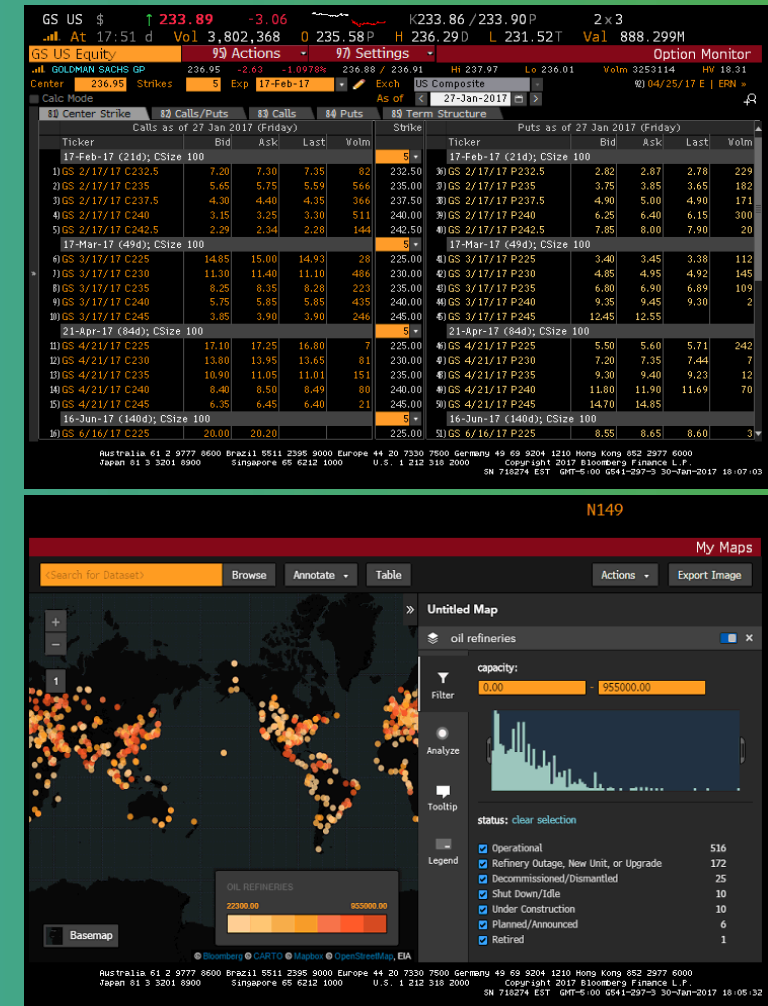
GS US $ ↑233.89 -3.06 K233.86 / 233.90P 2×3
At 17:51 d Vol 3,802,368 O 235.58P H 236.29D L 231.52T Val 888.299M

GS US Equity 95) Actions 97) Settings Option Monitor
GOLDMAN SACHS GP 236.95 -2.63 -1.0978% 236.88 / 236.91 Hi 237.97 Lo 236.01 Volm 3253114 HV 18.31
Center 236.95 Strikes 5 Exp 17-Feb-17 Exch US Composite 92) 04/25/17 E | ERN »
Calc Mode As of 27-Jan-2017
81) Center Strike 82) Calls/Puts 83) Calls 84) Puts 85) Term Structure

Calls as of 27 Jan 2017 (Friday) | Strike | Puts as of 27 Jan 2017 (Friday)

| Ticker | Bid | Ask | Last | Volm | Strike | Ticker | Bid | Ask | Last | Volm |
|---|---|---|---|---|---|---|---|---|---|---|
| 17-Feb-17 (21d); CSize 100 | | | | | 5 | 17-Feb-17 (21d); CSize 100 | | | | |
| 1) GS 2/17/17 C232.5 | 7.20 | 7.30 | 7.35 | 82 | 232.50 | 36) GS 2/17/17 P232.5 | 2.82 | 2.87 | 2.78 | 229 |
| 2) GS 2/17/17 C235 | 5.65 | 5.75 | 5.59 | 566 | 235.00 | 37) GS 2/17/17 P235 | 3.75 | 3.85 | 3.65 | 182 |
| 3) GS 2/17/17 C237.5 | 4.30 | 4.40 | 4.35 | 366 | 237.50 | 38) GS 2/17/17 P237.5 | 4.90 | 5.00 | 4.90 | 171 |
| 4) GS 2/17/17 C240 | 3.15 | 3.25 | 3.30 | 511 | 240.00 | 39) GS 2/17/17 P240 | 6.25 | 6.40 | 6.15 | 300 |
| 5) GS 2/17/17 C242.5 | 2.29 | 2.34 | 2.28 | 144 | 242.50 | 40) GS 2/17/17 P242.5 | 7.85 | 8.00 | 7.90 | 20 |
| 17-Mar-17 (49d); CSize 100 | | | | | 5 | 17-Mar-17 (49d); CSize 100 | | | | |
| 6) GS 3/17/17 C225 | 14.85 | 15.00 | 14.93 | 28 | 225.00 | 41) GS 3/17/17 P225 | 3.40 | 3.45 | 3.38 | 112 |
| 7) GS 3/17/17 C230 | 11.30 | 11.40 | 11.10 | 486 | 230.00 | 42) GS 3/17/17 P230 | 4.85 | 4.95 | 4.92 | 145 |
| 8) GS 3/17/17 C235 | 8.25 | 8.35 | 8.28 | 223 | 235.00 | 43) GS 3/17/17 P235 | 6.80 | 6.90 | 6.89 | 109 |
| 9) GS 3/17/17 C240 | 5.75 | 5.85 | 5.85 | 435 | 240.00 | 44) GS 3/17/17 P240 | 9.35 | 9.45 | 9.30 | 2 |
| 10) GS 3/17/17 C245 | 3.85 | 3.90 | 3.90 | 246 | 245.00 | 45) GS 3/17/17 P245 | 12.45 | 12.55 | | |
| 21-Apr-17 (84d); CSize 100 | | | | | 5 | 21-Apr-17 (84d); CSize 100 | | | | |
| 11) GS 4/21/17 C225 | 17.10 | 17.25 | 16.80 | 7 | 225.00 | 46) GS 4/21/17 P225 | 5.50 | 5.60 | 5.71 | 242 |
| 12) GS 4/21/17 C230 | 13.80 | 13.95 | 13.65 | 81 | 230.00 | 47) GS 4/21/17 P230 | 7.20 | 7.35 | 7.44 | 7 |
| 13) GS 4/21/17 C235 | 10.90 | 11.05 | 11.01 | 151 | 235.00 | 48) GS 4/21/17 P235 | 9.30 | 9.40 | 9.23 | 12 |
| 14) GS 4/21/17 C240 | 8.40 | 8.50 | 8.49 | 80 | 240.00 | 49) GS 4/21/17 P240 | 11.80 | 11.90 | 11.69 | 70 |
| 15) GS 4/21/17 C245 | 6.35 | 6.45 | 6.40 | 21 | 245.00 | 50) GS 4/21/17 P245 | 14.70 | 14.85 | | |
| 16-Jun-17 (140d); CSize 100 | | | | | 5 | 16-Jun-17 (140d); CSize 100 | | | | |
| 16) GS 6/16/17 C225 | 20.00 | 20.20 | | | 225.00 | 51) GS 6/16/17 P225 | 8.55 | 8.65 | 8.60 | 3 |

Australia 61 2 9777 8600 Brazil 5511 2395 9000 Europe 44 20 7330 7500 Germany 49 69 9204 1210 Hong Kong 852 2977 6000
Japan 81 3 3201 8900 Singapore 65 6212 1000 U.S. 1 212 318 2000 Copyright 2017 Bloomberg Finance L.P.
SN 718274 EST GMT-5:00 G541-297-3 30-Jan-2017 18:07:03

N149

My Maps
<Search for Dataset> Browse Annotate Table Actions Export Image
Untitled Map
oil refineries
Filter
capacity:
0.00 - 955000.00
Analyze
Tooltip
Legend
status: clear selection
Operational 516
Refinery Outage, New Unit, or Upgrade 172
Decommissioned/Dismantled 25
Shut Down/Idle 10
Under Construction 10
Planned/Announced 6
Retired 1
1
OIL REFINERIES
22300.00 955000.00
Basemap
© Bloomberg © CARTO © Mapbox © OpenStreetMap, EIA

Australia 61 2 9777 8600 Brazil 5511 2395 9000 Europe 44 20 7330 7500 Germany 49 69 9204 1210 Hong Kong 852 2977 6000
Japan 81 3 3201 8900 Singapore 65 6212 1000 U.S. 1 212 318 2000 Copyright 2017 Bloomberg Finance L.P.
SN 718274 EST GMT-5:00 G541-297-3 30-Jan-2017 18:05:32